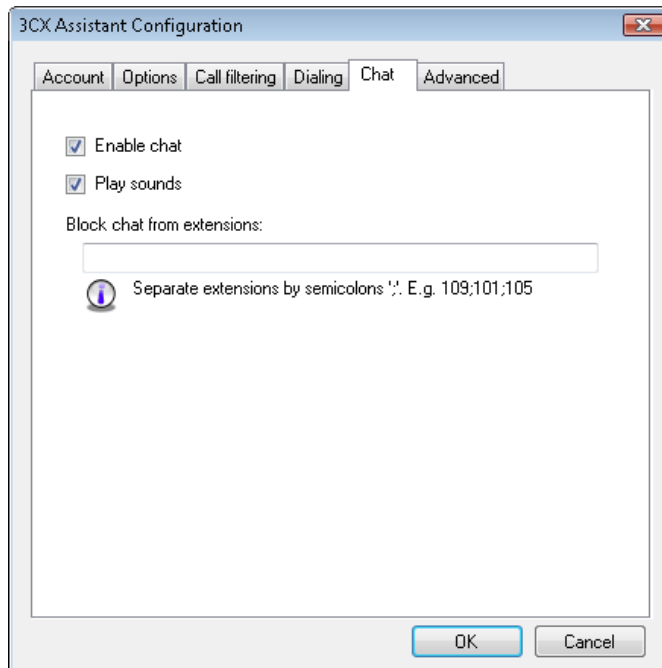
3CX Assistant Configuration

Account | Options | Call filtering | Dialing | Chat | Advanced

Enable chat

Play sounds

Block chat from extensions:

Separate extensions by semicolons ';'. E.g. 109;101;105

OK

Cancel